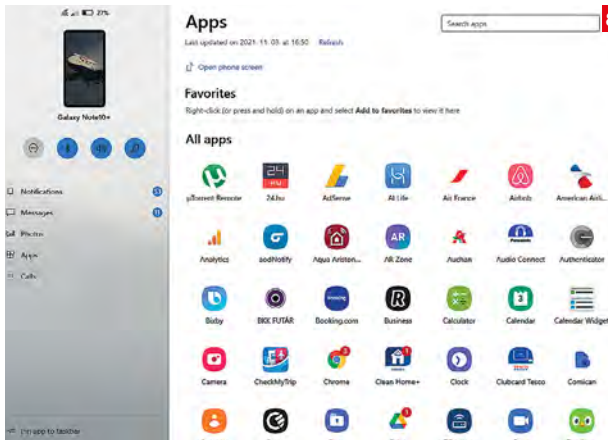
37%

Galaxy Note10+

Notifications
Messages
Photos
Apps
Calls

Pin app to taskbar

Apps

Last updated on 2021-11-03 at 16:50 Refresh

Search apps

Open phone screen

Favorites

Right-click (or press and hold) on an app and select Add to favorites to view it here

All apps

µTorrent Remote
24.hu
AdSense
AI Life
Air France
Airbnb
American Airli...
Analytics
aodNotify
Aqua Ariston...
AR Zone
Auchan
Audio Connect
Authenticator
Bixby
BKK FUTÁR
Booking.com
Business
Calculator
Calendar
Calendar Widget
Camera
CheckMyTrip
Chrome
Clean Home+
Clock
Clubcard Tesco
Comican